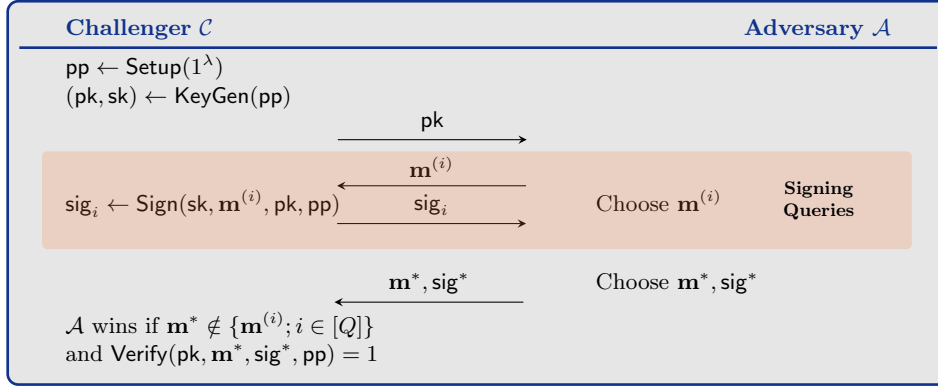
Challenger $\mathcal{C}$ Adversary $\mathcal{A}$

$\mathsf{pp} \leftarrow \mathsf{Setup}(1^\lambda)$
$(\mathsf{pk}, \mathsf{sk}) \leftarrow \mathsf{KeyGen}(\mathsf{pp})$

$\mathsf{pk}$

$\mathbf{m}^{(i)}$

$\mathsf{sig}_i \leftarrow \mathsf{Sign}(\mathsf{sk}, \mathbf{m}^{(i)}, \mathsf{pk}, \mathsf{pp})$ $\mathsf{sig}_i$ Choose $\mathbf{m}^{(i)}$ Signing Queries

$\mathbf{m}^*, \mathsf{sig}^*$ Choose $\mathbf{m}^*, \mathsf{sig}^*$

$\mathcal{A}$ wins if $\mathbf{m}^* \notin \{\mathbf{m}^{(i)}; i \in [Q]\}$
and $\mathsf{Verify}(\mathsf{pk}, \mathbf{m}^*, \mathsf{sig}^*, \mathsf{pp}) = 1$